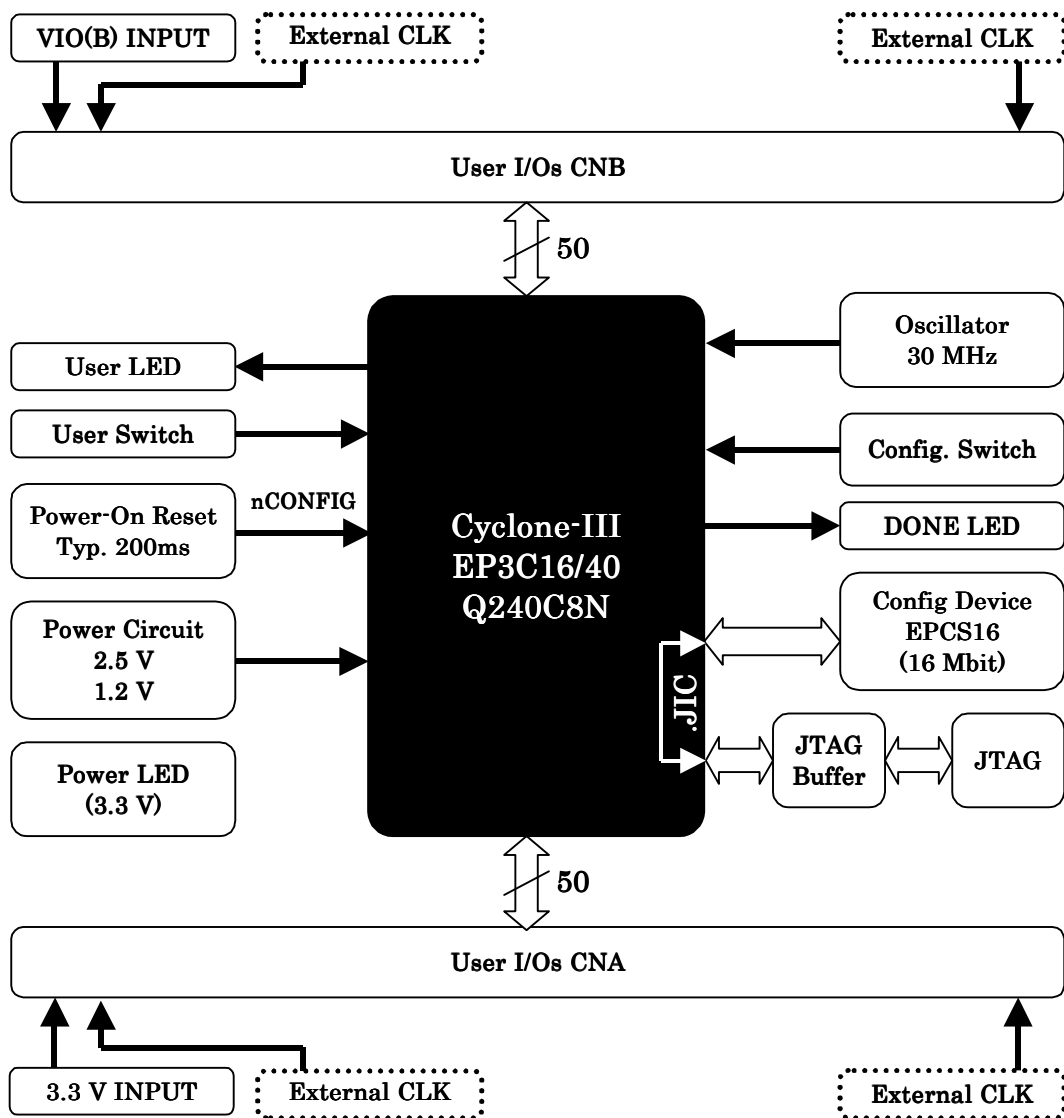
VIO(B) INPUT

External CLK

External CLK

User I/Os CNB

50

Oscillator
30 MHz

User LED

User Switch

Config. Switch

nCONFIG

Power-On Reset
Typ. 200ms

Cyclone-III
EP3C16/40
Q240C8N

DONE LED

Config Device
EPCS16
(16 Mbit)

Power Circuit
2.5 V
1.2 V

JIC

JTAG
Buffer

JTAG

Power LED
(3.3 V)

50

User I/Os CNA

3.3 V INPUT

External CLK

External CLK